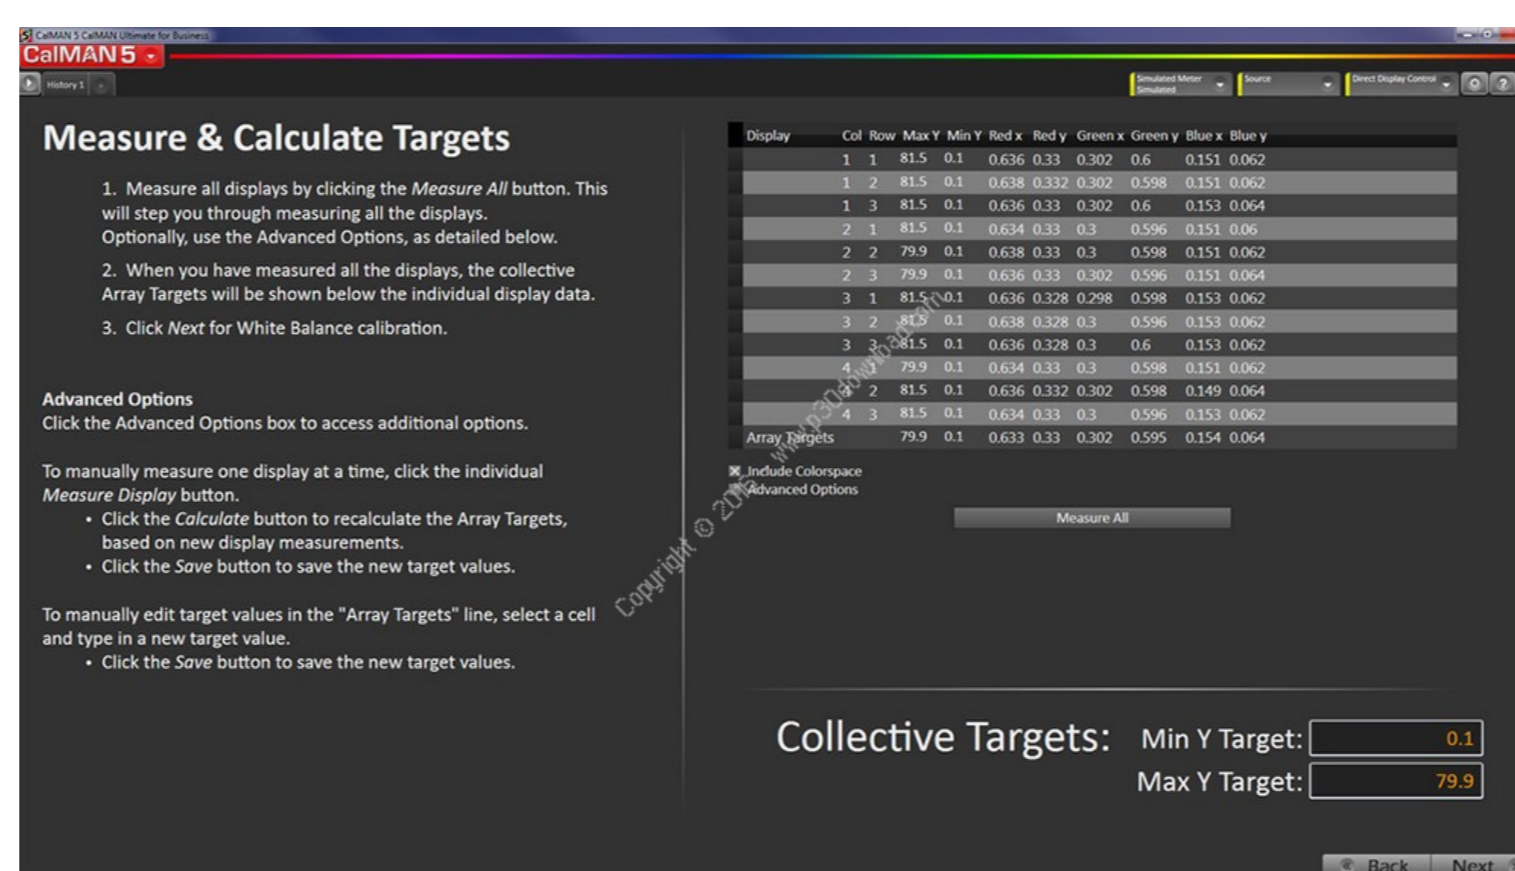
CalMAN 5 CalMAN Ultimate for Business
CalMAN 5
History 1
Simulated Meter Simulated
Source
Direct Display Control

Measure & Calculate Targets

1. Measure all displays by clicking the *Measure All* button. This will step you through measuring all the displays. Optionally, use the Advanced Options, as detailed below.

2. When you have measured all the displays, the collective Array Targets will be shown below the individual display data.

3. Click *Next* for White Balance calibration.

Advanced Options
Click the Advanced Options box to access additional options.

To manually measure one display at a time, click the individual *Measure Display* button.
• Click the *Calculate* button to recalculate the Array Targets, based on new display measurements.
• Click the *Save* button to save the new target values.

To manually edit target values in the "Array Targets" line, select a cell and type in a new target value.
• Click the *Save* button to save the new target values.

| Display | Col | Row | Max Y | Min Y | Red x | Red y | Green x | Green y | Blue x | Blue y |
|---|---|---|---|---|---|---|---|---|---|---|
| | 1 | 1 | 81.5 | 0.1 | 0.636 | 0.33 | 0.302 | 0.6 | 0.151 | 0.062 |
| | 1 | 2 | 81.5 | 0.1 | 0.638 | 0.332 | 0.302 | 0.598 | 0.151 | 0.062 |
| | 1 | 3 | 81.5 | 0.1 | 0.636 | 0.33 | 0.302 | 0.6 | 0.153 | 0.064 |
| | 2 | 1 | 81.5 | 0.1 | 0.634 | 0.33 | 0.3 | 0.596 | 0.151 | 0.06 |
| | 2 | 2 | 79.9 | 0.1 | 0.638 | 0.33 | 0.3 | 0.598 | 0.151 | 0.062 |
| | 2 | 3 | 79.9 | 0.1 | 0.636 | 0.33 | 0.302 | 0.596 | 0.151 | 0.064 |
| | 3 | 1 | 81.5 | 0.1 | 0.636 | 0.328 | 0.298 | 0.598 | 0.153 | 0.062 |
| | 3 | 2 | 81.5 | 0.1 | 0.638 | 0.328 | 0.3 | 0.596 | 0.153 | 0.062 |
| | 3 | 3 | 81.5 | 0.1 | 0.636 | 0.328 | 0.3 | 0.6 | 0.153 | 0.062 |
| | 4 | 1 | 79.9 | 0.1 | 0.634 | 0.33 | 0.3 | 0.598 | 0.151 | 0.062 |
| | 4 | 2 | 81.5 | 0.1 | 0.636 | 0.332 | 0.302 | 0.598 | 0.149 | 0.064 |
| | 4 | 3 | 81.5 | 0.1 | 0.634 | 0.33 | 0.3 | 0.596 | 0.153 | 0.062 |
| Array Targets | | | 79.9 | 0.1 | 0.633 | 0.33 | 0.302 | 0.595 | 0.154 | 0.064 |

Include Colorspace
Advanced Options
Measure All

Copyright © 2018 www.p30download.com

Collective Targets: Min Y Target: 0.1
Max Y Target: 79.9

Back Next